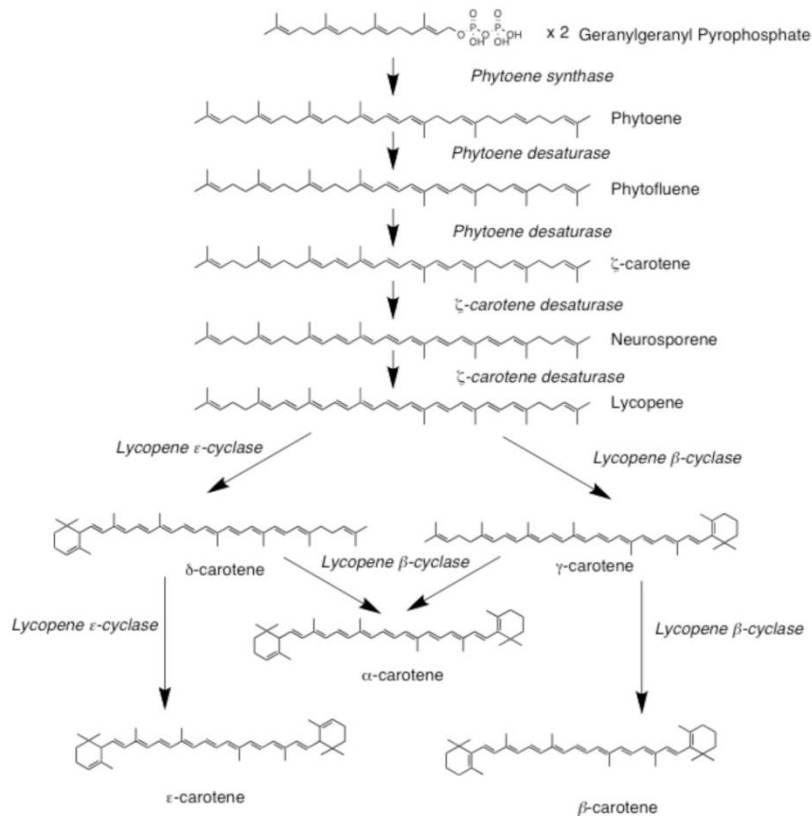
O O
P P
O O OH O OH
OH OH

x 2 Geranylgeranyl Pyrophosphate

Phytoene synthase

Phytoene

Phytoene desaturase

Phytofluene

Phytoene desaturase

ζ-carotene

ζ-carotene desaturase

Neurosporene

ζ-carotene desaturase

Lycopene

Lycopene ε-cyclase

Lycopene β-cyclase

δ-carotene

Lycopene β-cyclase

γ-carotene

Lycopene ε-cyclase

α-carotene

Lycopene β-cyclase

ε-carotene

β-carotene